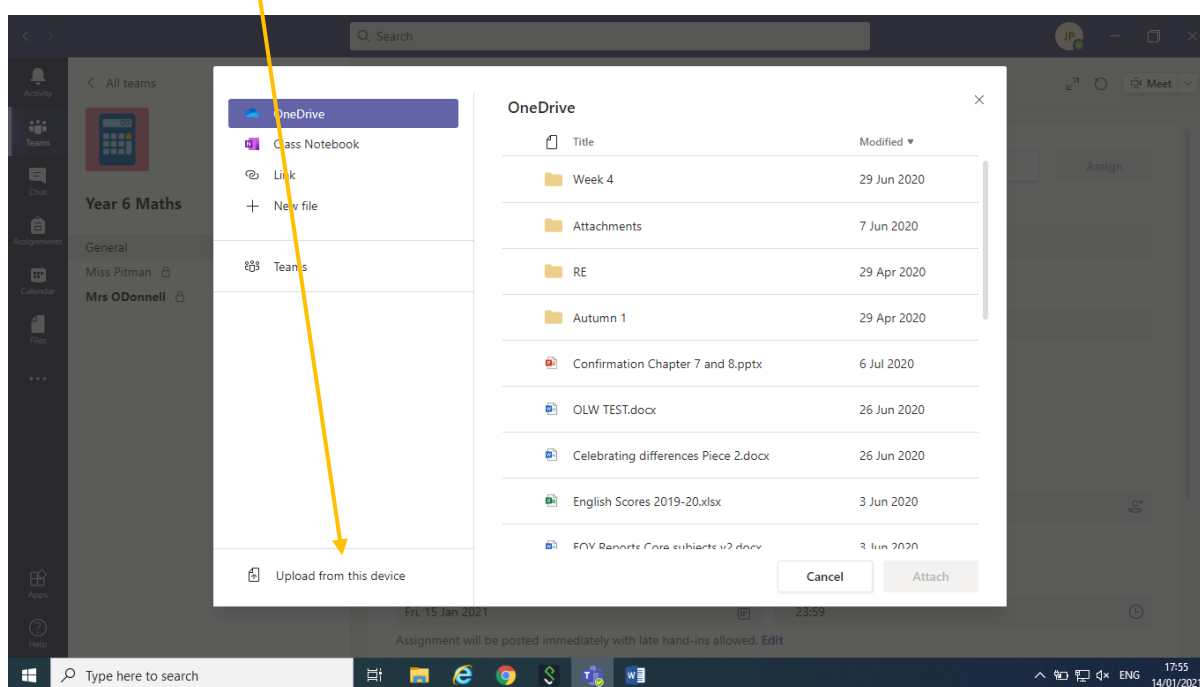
Search

JP

Meet

Activity

Teams

Chat

Assignments

Calendar

Files

...

Apps

Help

All teams

Year 6 Maths

General

Miss Pitman

Mrs ODonnell

Assign

OneDrive

Class Notebook

Link

New file

Teams

Upload from this device

OneDrive

| Title | Modified |
|---|---|
| Week 4 | 29 Jun 2020 |
| Attachments | 7 Jun 2020 |
| RE | 29 Apr 2020 |
| Autumn 1 | 29 Apr 2020 |
| Confirmation Chapter 7 and 8.pptx | 6 Jul 2020 |
| OLW TEST.docx | 26 Jun 2020 |
| Celebrating differences Piece 2.docx | 26 Jun 2020 |
| English Scores 2019-20.xlsx | 3 Jun 2020 |
| EOY Reports Core subjects v2.docx | 3 Jun 2020 |

Cancel

Attach

Fri, 15 Jan 2021

23:59

Assignment will be posted immediately with late hand-ins allowed. Edit

Type here to search

ENG

17:55

14/01/2021